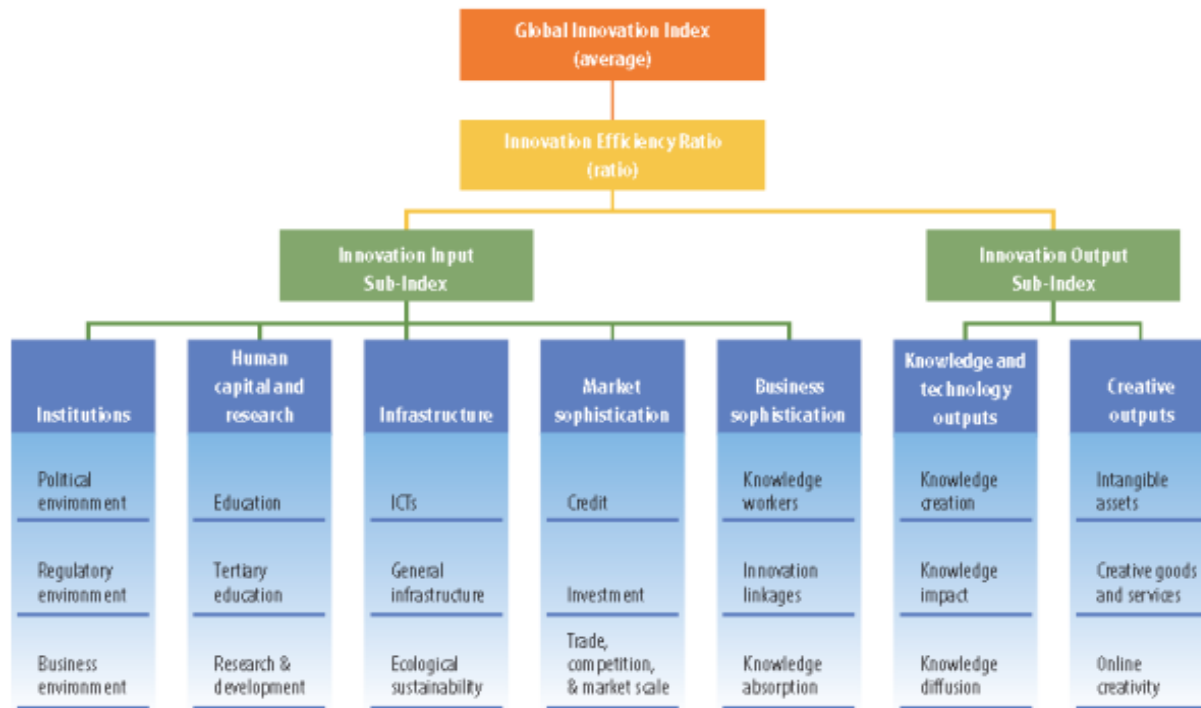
Global Innovation Index (average)

Innovation Efficiency Ratio (ratio)

Innovation Input Sub-Index

Innovation Output Sub-Index

Institutions

Political environment

Regulatory environment

Business environment

Human capital and research

Education

Tertiary education

Research & development

Infrastructure

ICTs

General infrastructure

Ecological sustainability

Market sophistication

Credit

Investment

Trade, competition, & market scale

Business sophistication

Knowledge workers

Innovation linkages

Knowledge absorption

Knowledge and technology outputs

Knowledge creation

Knowledge impact

Knowledge diffusion

Creative outputs

Intangible assets

Creative goods and services

Online creativity